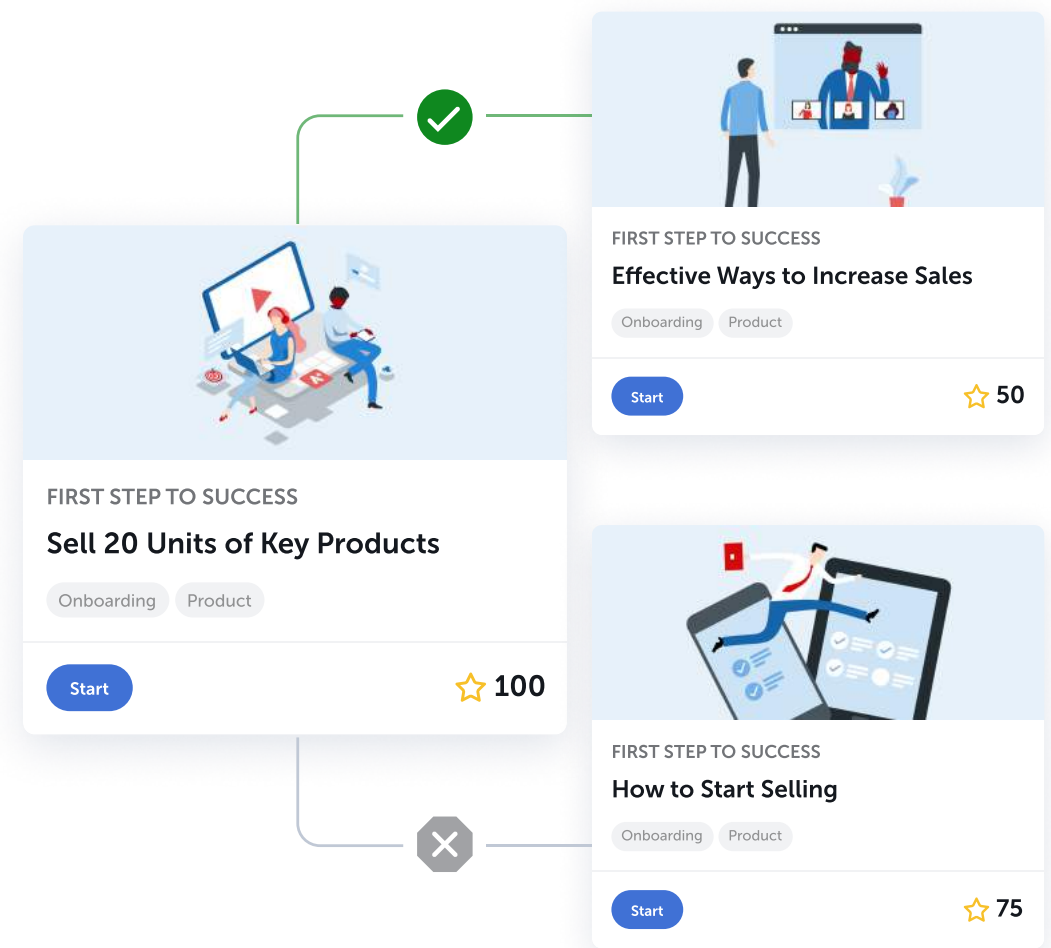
FIRST STEP TO SUCCESS
Effective Ways to Increase Sales
Onboarding Product
Start
50

FIRST STEP TO SUCCESS
Sell 20 Units of Key Products
Onboarding Product
Start
100

FIRST STEP TO SUCCESS
How to Start Selling
Onboarding Product
Start
75